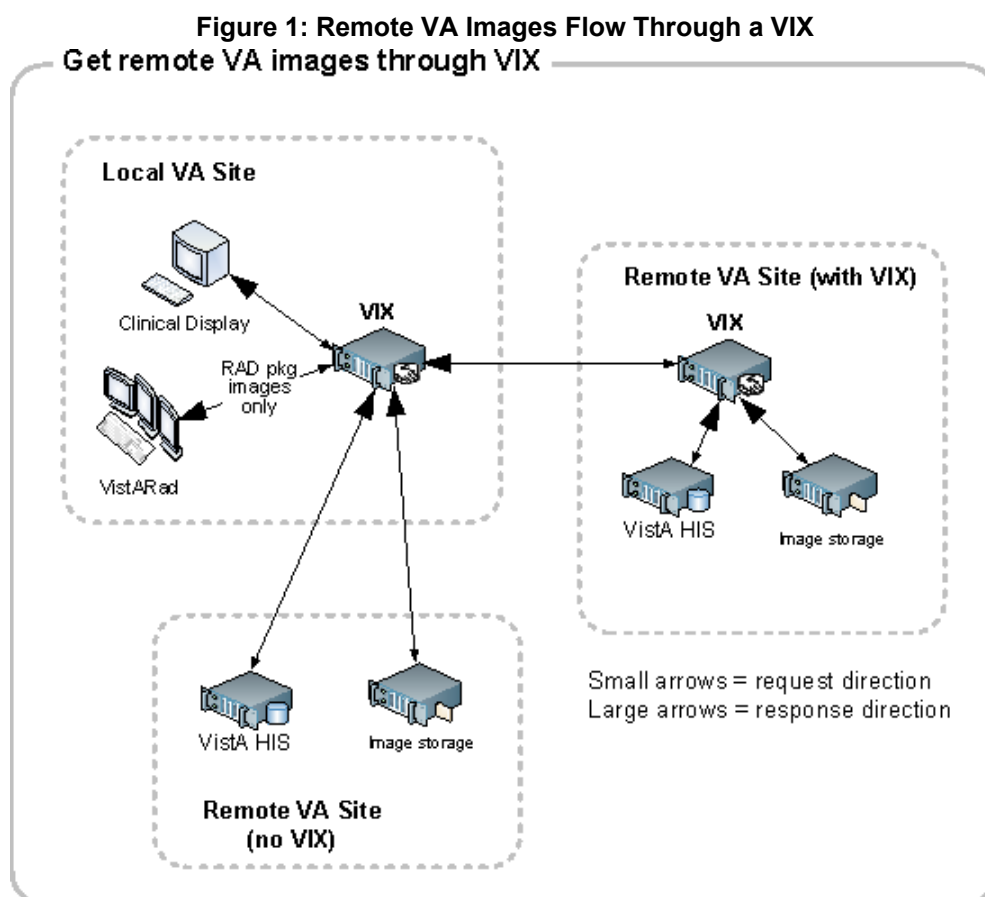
Figure 1: Remote VA Images Flow Through a VIX

Get remote VA images through VIX

Local VA Site

Clinical Display

VIX

RAD pkg images only

VistARad

Remote VA Site (with VIX)

VIX

VistA HIS

Image storage

VistA HIS

Image storage

Remote VA Site (no VIX)

Small arrows = request direction
Large arrows = response direction